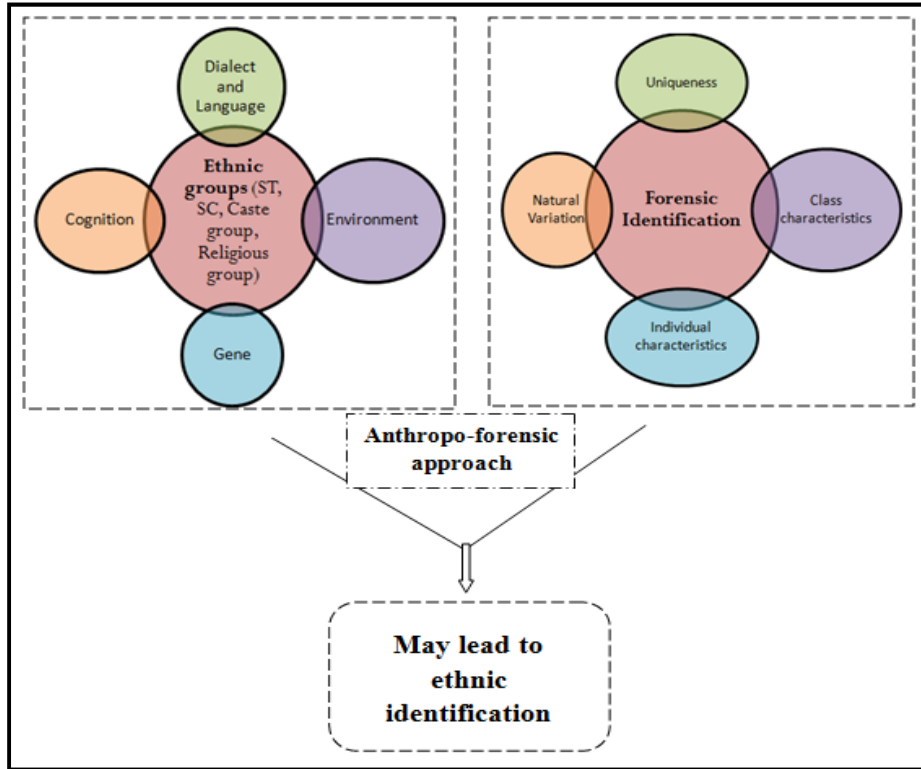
Dialect and Language

Cognition

Ethnic groups (ST, SC, Caste group, Religious group)

Environment

Gene

Uniqueness

Natural Variation

Forensic Identification

Class characteristics

Individual characteristics

Anthropo-forensic approach

May lead to ethnic identification